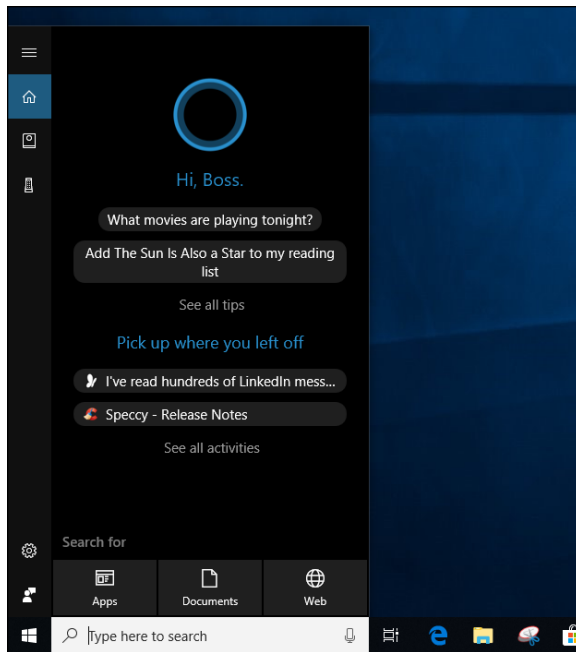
Hi, Boss.

What movies are playing tonight?

Add The Sun Is Also a Star to my reading list

See all tips

Pick up where you left off

I've read hundreds of LinkedIn mess...

Speccy - Release Notes

See all activities

Search for

Apps

Documents

Web

Type here to search